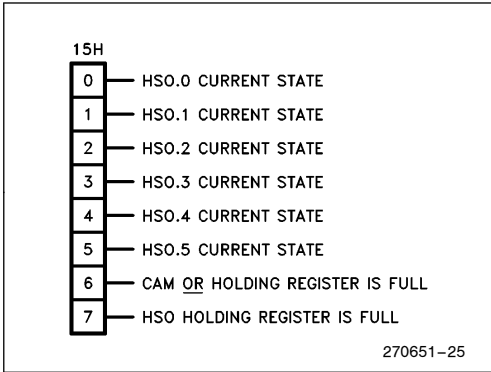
15H

0 HSO.0 CURRENT STATE
1 HSO.1 CURRENT STATE
2 HSO.2 CURRENT STATE
3 HSO.3 CURRENT STATE
4 HSO.4 CURRENT STATE
5 HSO.5 CURRENT STATE
6 CAM OR HOLDING REGISTER IS FULL
7 HSO HOLDING REGISTER IS FULL

270651–25